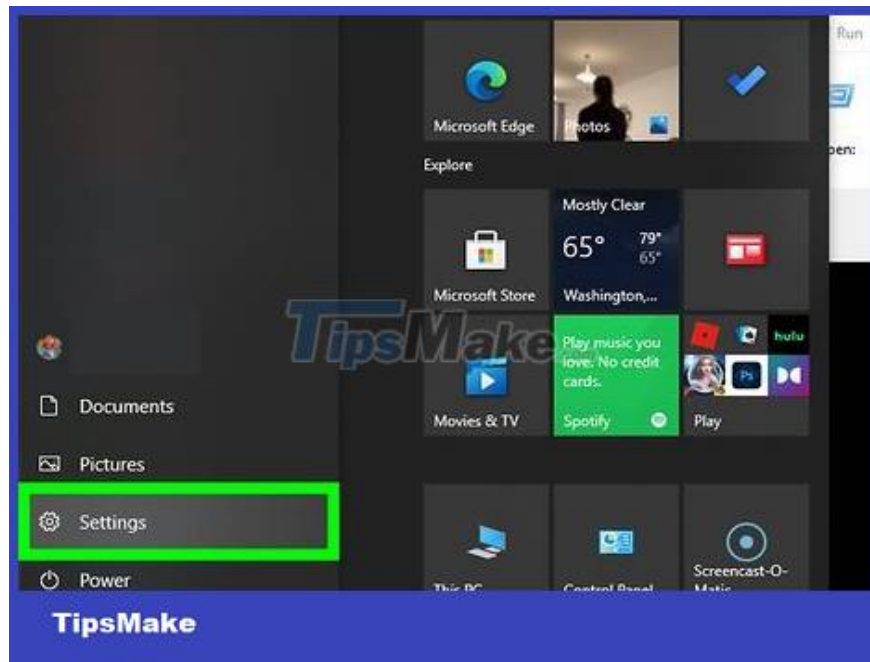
Run

pen:

Microsoft Edge

Photos

Explore

Microsoft Store

Mostly Clear

65°

79°

65°

Washington,...

TipsMake

Movies & TV

Play music you love. No credit cards.

Spotify

hulu

Ps

Play

Documents

Pictures

Settings

Power

This PC

Control Panel

Screencast-O-Matic

TipsMake